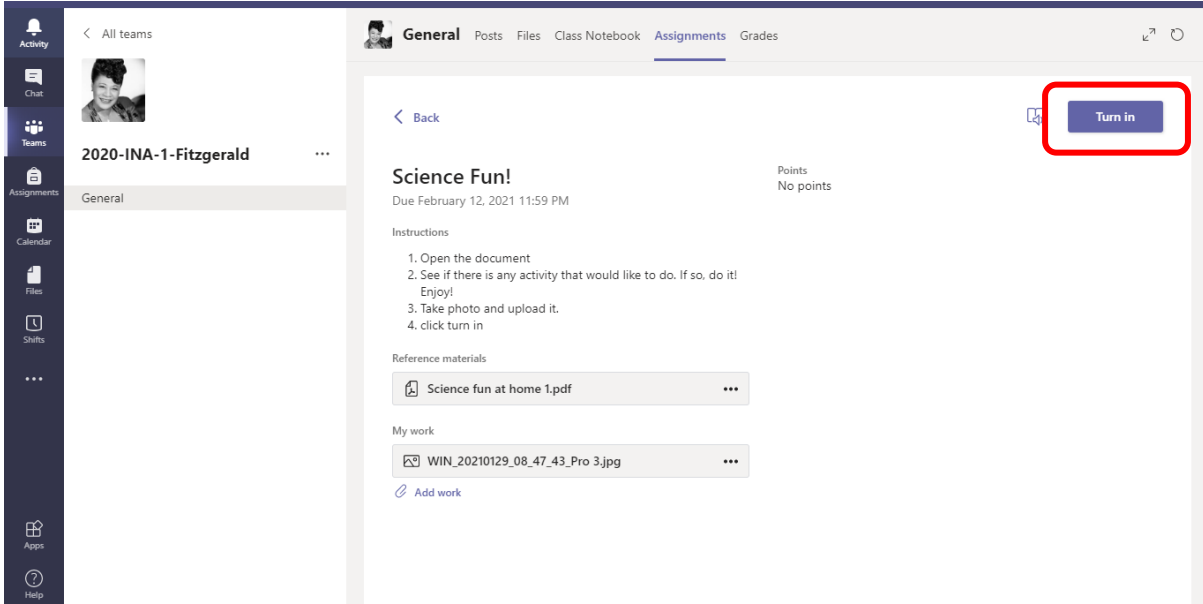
Activity
Chat
Teams
Assignments
Calendar
Files
Shifts
...
Apps
Help

< All teams

2020-INA-1-Fitzgerald ...

General

General Posts Files Class Notebook Assignments Grades

< Back

Turn in

Science Fun!
Due February 12, 2021 11:59 PM

Points
No points

Instructions

1. Open the document
2. See if there is any activity that would like to do. If so, do it! Enjoy!
3. Take photo and upload it.
4. click turn in

Reference materials

Science fun at home 1.pdf •••

My work

WIN_20210129_08_47_43_Pro 3.jpg •••

Add work